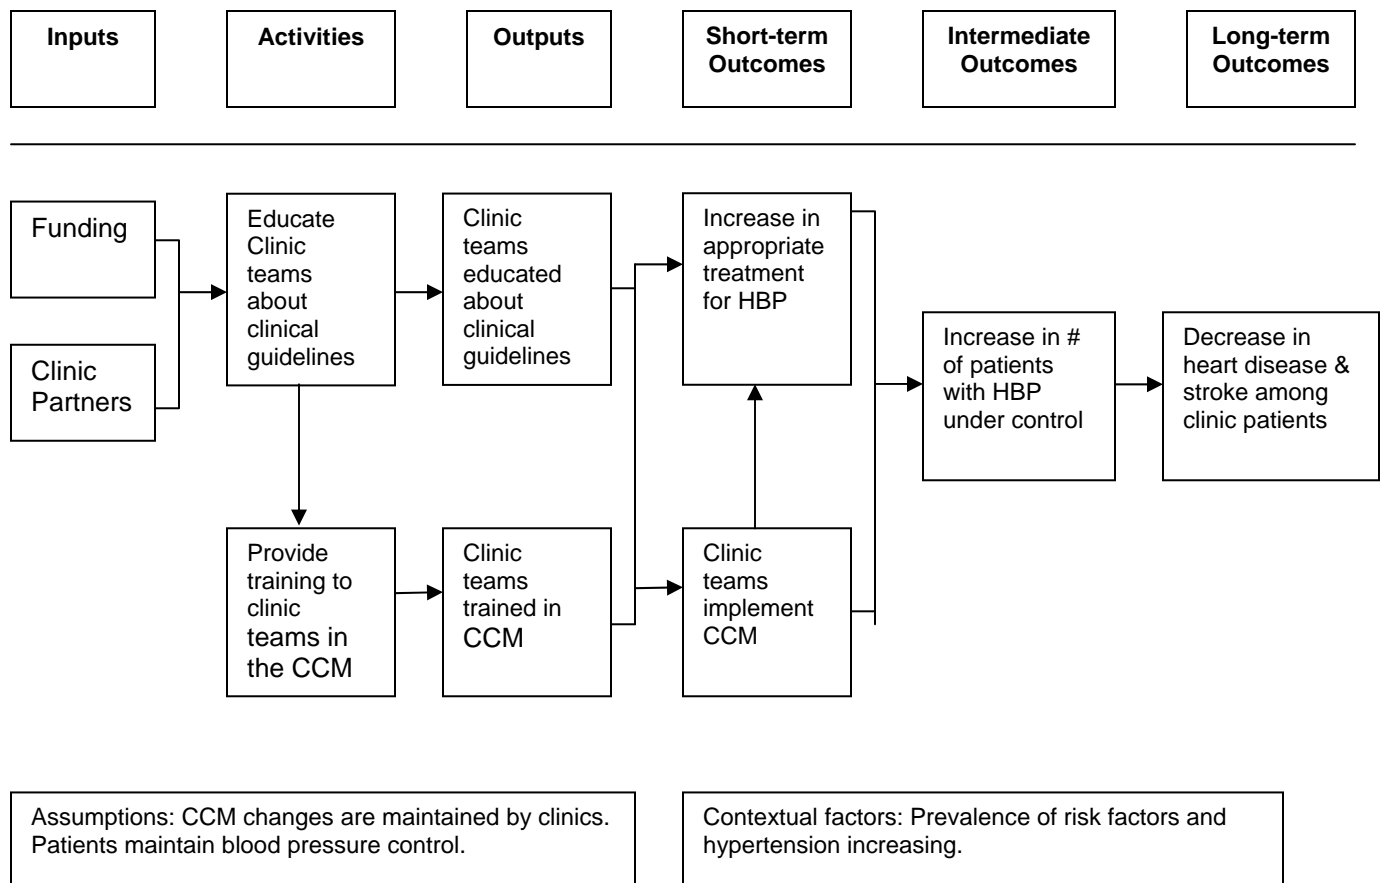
Inputs

Activities

Outputs

Short-term Outcomes

Intermediate Outcomes

Long-term Outcomes

Funding

Clinic Partners

Educate Clinic teams about clinical guidelines

Provide training to clinic teams in the CCM

Clinic teams educated about clinical guidelines

Clinic teams trained in CCM

Increase in appropriate treatment for HBP

Clinic teams implement CCM

Increase in # of patients with HBP under control

Decrease in heart disease & stroke among clinic patients

Assumptions: CCM changes are maintained by clinics. Patients maintain blood pressure control.

Contextual factors: Prevalence of risk factors and hypertension increasing.